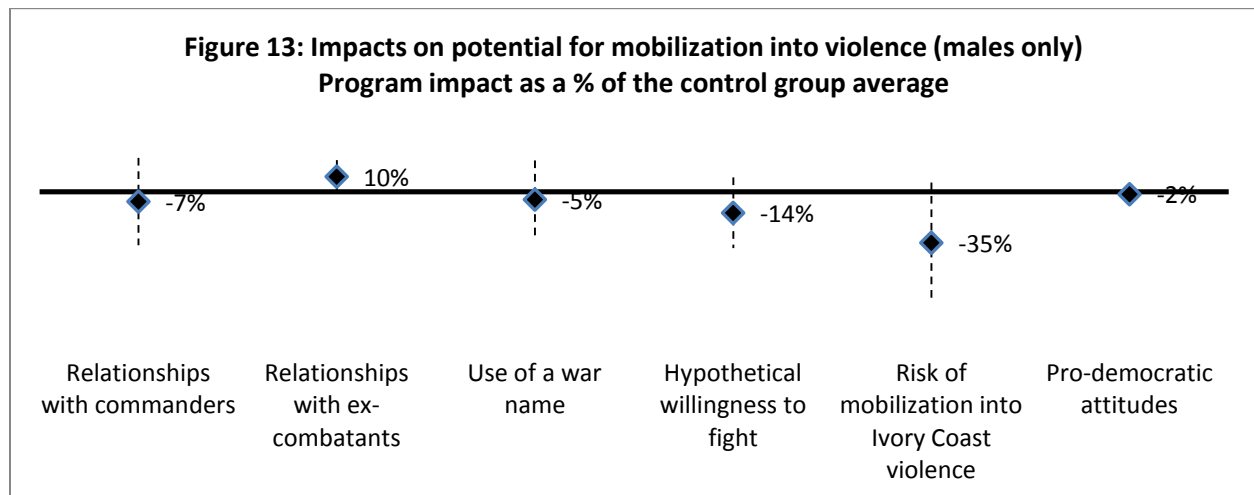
Figure 13: Impacts on potential for mobilization into violence (males only)
Program impact as a % of the control group average

-7%

10%

-5%

-14%

-35%

-2%

Relationships with commanders

Relationships with ex-combatants

Use of a war name

Hypothetical willingness to fight

Risk of mobilization into Ivory Coast violence

Pro-democratic attitudes